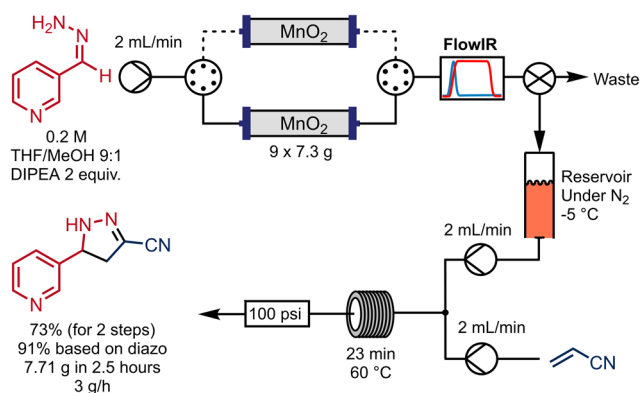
$H_2N$
N
H
N

0.2 M
THF/MeOH 9:1
DIPEA 2 equiv.

2 mL/min

$MnO_2$

$MnO_2$

9 x 7.3 g

FlowIR

Waste

Reservoir
Under $N_2$
-5 °C

2 mL/min

HN–N
CN
N

73% (for 2 steps)
91% based on diazo
7.71 g in 2.5 hours
3 g/h

100 psi

23 min
60 °C

2 mL/min

CN